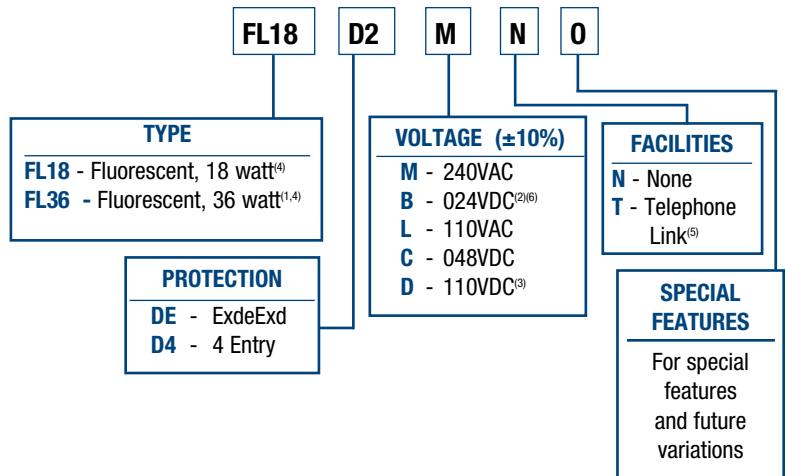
FL18 D2 M N 0

TYPE
FL18 - Fluorescent, 18 watt$^{(4)}$
FL36 - Fluorescent, 36 watt$^{(1,4)}$

PROTECTION
DE - ExdeExd
D4 - 4 Entry

VOLTAGE (±10%)
M - 240VAC
B - 024VDC$^{(2)(6)}$
L - 110VAC
C - 048VDC
D - 110VDC$^{(3)}$

FACILITIES
N - None
T - Telephone Link$^{(5)}$

SPECIAL FEATURES
For special features and future variations